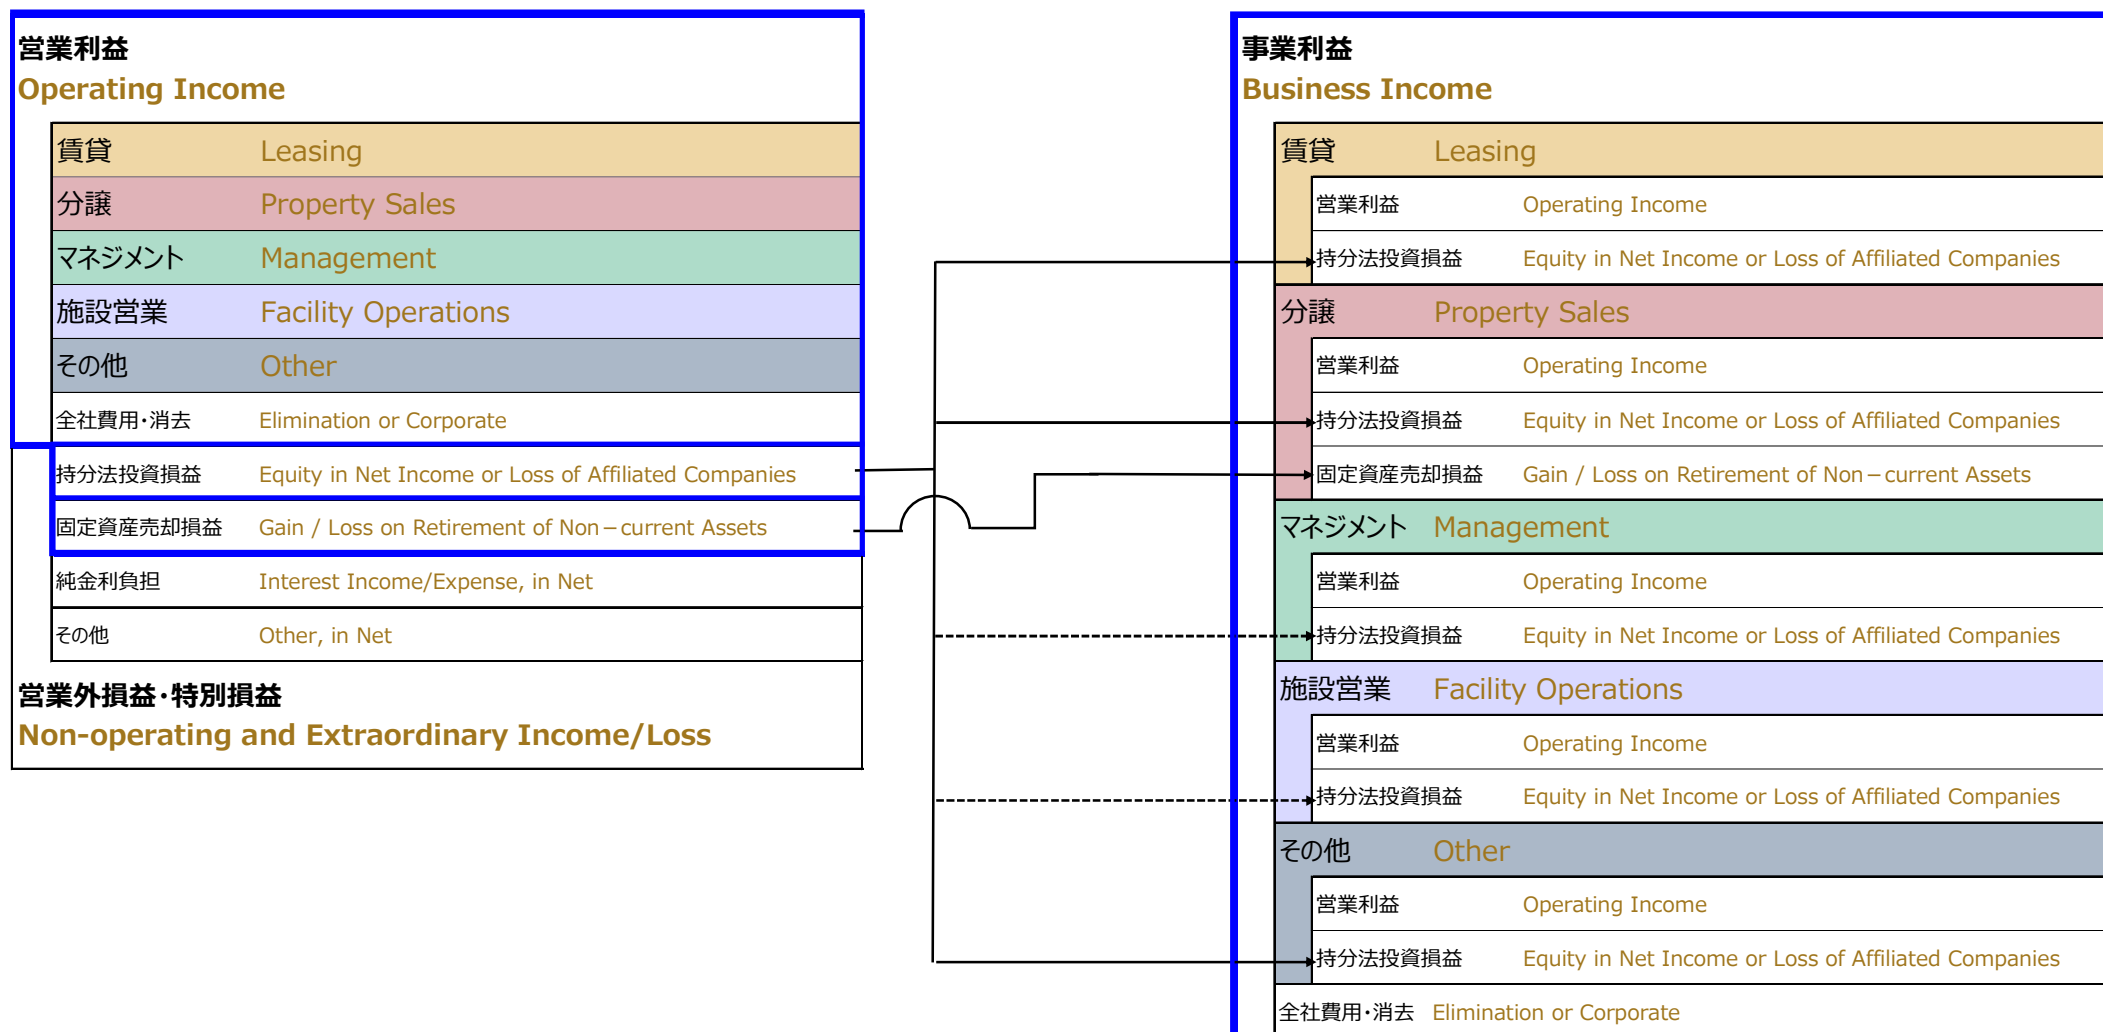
営業利益
Operating Income

賃貸 Leasing
分譲 Property Sales
マネジメント Management
施設営業 Facility Operations
その他 Other
全社費用・消去 Elimination or Corporate
持分法投資損益 Equity in Net Income or Loss of Affiliated Companies
固定資産売却損益 Gain / Loss on Retirement of Non－current Assets
純金利負担 Interest Income/Expense, in Net
その他 Other, in Net

営業外損益・特別損益
Non-operating and Extraordinary Income/Loss

事業利益
Business Income

賃貸 Leasing
営業利益 Operating Income
持分法投資損益 Equity in Net Income or Loss of Affiliated Companies
分譲 Property Sales
営業利益 Operating Income
持分法投資損益 Equity in Net Income or Loss of Affiliated Companies
固定資産売却損益 Gain / Loss on Retirement of Non－current Assets
マネジメント Management
営業利益 Operating Income
持分法投資損益 Equity in Net Income or Loss of Affiliated Companies
施設営業 Facility Operations
営業利益 Operating Income
持分法投資損益 Equity in Net Income or Loss of Affiliated Companies
その他 Other
営業利益 Operating Income
持分法投資損益 Equity in Net Income or Loss of Affiliated Companies
全社費用・消去 Elimination or Corporate